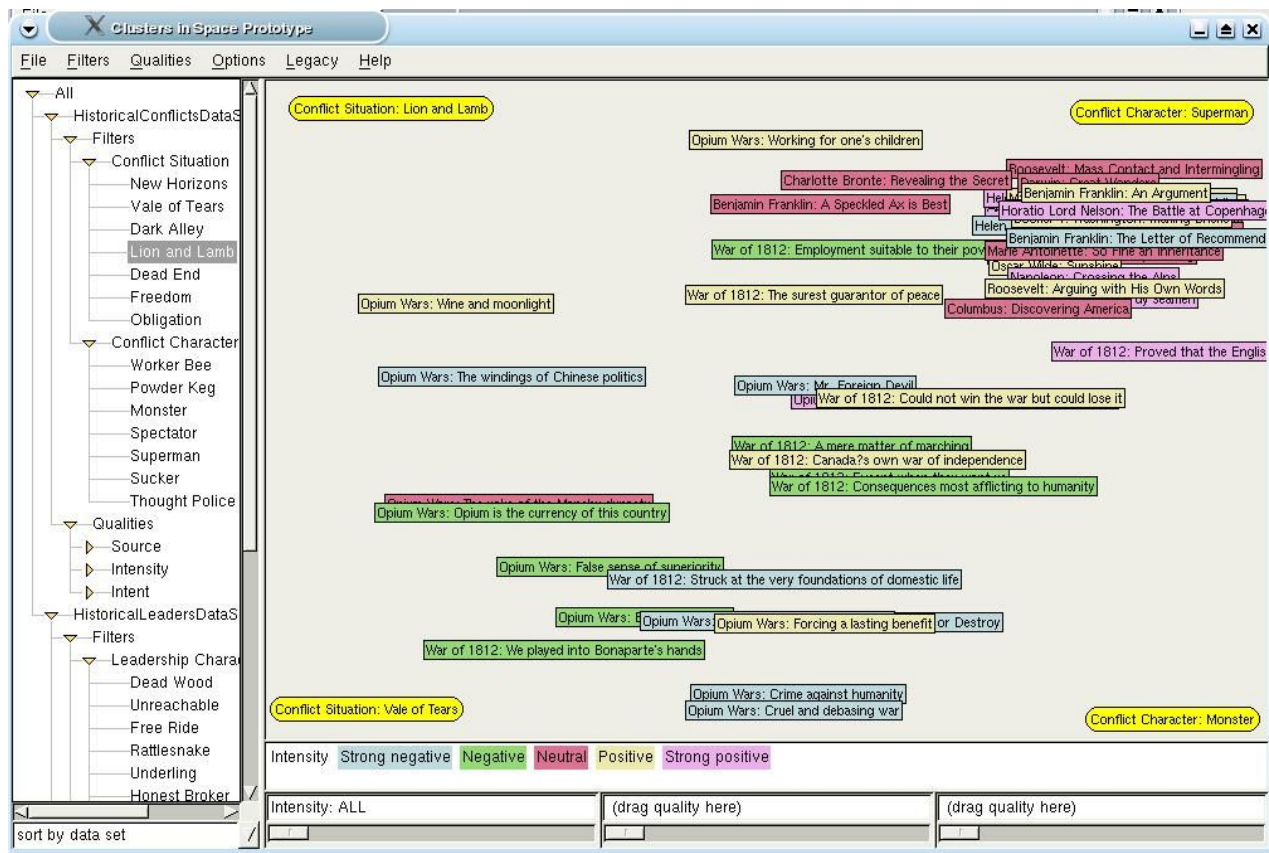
Clusters in Space Prototype

File Filters Qualities Options Legacy Help

All
HistoricalConflictsDataS
Filters
Conflict Situation
New Horizons
Vale of Tears
Dark Alley
Lion and Lamb
Dead End
Freedom
Obligation
Conflict Character
Worker Bee
Powder Keg
Monster
Spectator
Superman
Sucker
Thought Police
Qualities
Source
Intensity
Intent
HistoricalLeadersDataS
Filters
Leadership Chara
Dead Wood
Unreachable
Free Ride
Rattlesnake
Underling
Honest Broker

sort by data set

Conflict Situation: Lion and Lamb

Conflict Character: Superman

Opium Wars: Working for one's children

Roosevelt: Mass Contact and Intermingling

Charlotte Bronte: Revealing the Secret

Benjamin Franklin: An Argument

Benjamin Franklin: A Speckled Ax is Best

Horatio Lord Nelson: The Battle at Copenhag

Helen

Benjamin Franklin: The Letter of Recommend

War of 1812: Employment suitable to their pov

Marie Antoinette: So Fine an Inheritance

Oscar Wilde: Sunshine

Napoleon: Crossing the Alps

Roosevelt: Arguing with His Own Words

War of 1812: The surest guarantor of peace

Opium Wars: Wine and moonlight

Columbus: Discovering America

War of 1812: Proved that the Englis

Opium Wars: The windings of Chinese politics

Opium Wars: Mr. Foreign Devil

War of 1812: Could not win the war but could lose it

War of 1812: A mere matter of marching

War of 1812: Canada?s own war of independence

War of 1812: Consequences most afflicting to humanity

Opium Wars: Opium is the currency of this country

Opium Wars: False sense of superiority

War of 1812: Struck at the very foundations of domestic life

Opium Wars: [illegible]

Opium Wars: Forcing a lasting benefit

or Destroy

War of 1812: We played into Bonaparte's hands

Opium Wars: Crime against humanity

Opium Wars: Cruel and debasing war

Conflict Situation: Vale of Tears

Conflict Character: Monster

Intensity Strong negative Negative Neutral Positive Strong positive

Intensity: ALL

(drag quality here)

(drag quality here)